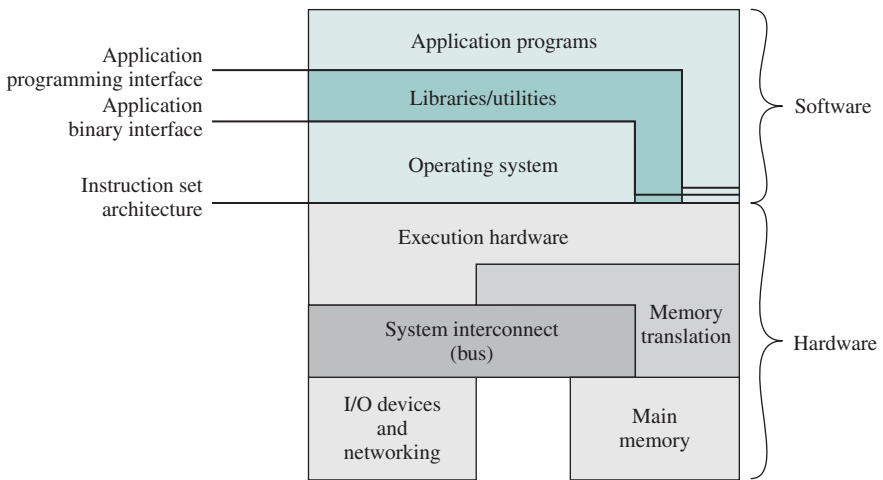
Application programming interface

Application binary interface

Instruction set architecture

Application programs

Libraries/utilities

Operating system

Software

Execution hardware

Memory translation

System interconnect (bus)

Hardware

I/O devices and networking

Main memory